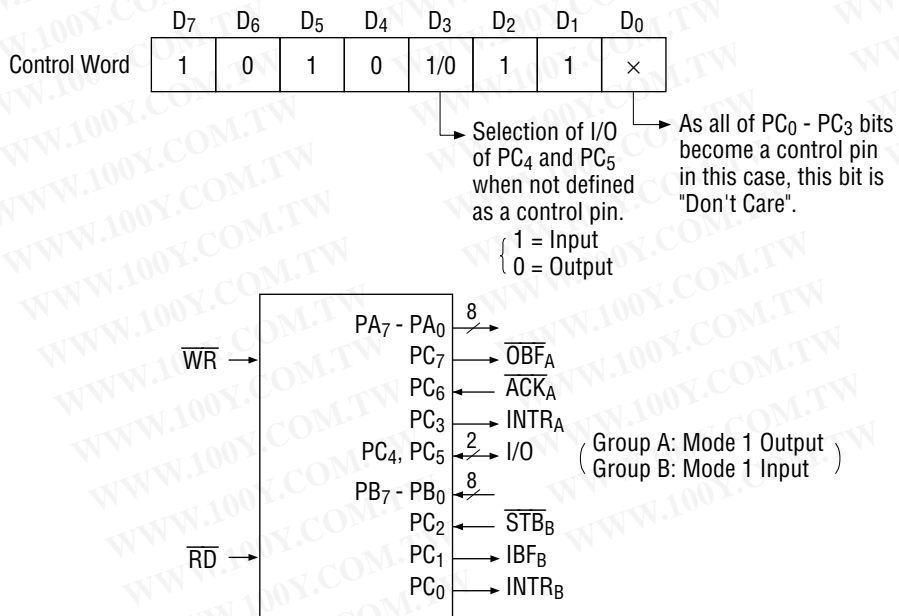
| | $D_7$ | $D_6$ | $D_5$ | $D_4$ | $D_3$ | $D_2$ | $D_1$ | $D_0$ |
|---|---|---|---|---|---|---|---|---|
| Control Word | 1 | 0 | 1 | 0 | 1/0 | 1 | 1 | × |

Selection of I/O of $PC_4$ and $PC_5$ when not defined as a control pin.
1 = Input
0 = Output

As all of $PC_0$ - $PC_3$ bits become a control pin in this case, this bit is "Don't Care".

$\overline{WR}$
$\overline{RD}$

$PA_7$ - $PA_0$ 8
$PC_7$ $\overline{OBF}_A$
$PC_6$ $\overline{ACK}_A$
$PC_3$ $INTR_A$
$PC_4$, $PC_5$ 2 I/O
$PB_7$ - $PB_0$ 8
$PC_2$ $\overline{STB}_B$
$PC_1$ $IBF_B$
$PC_0$ $INTR_B$

Group A: Mode 1 Output
Group B: Mode 1 Input

WWW.100Y.COM.TW